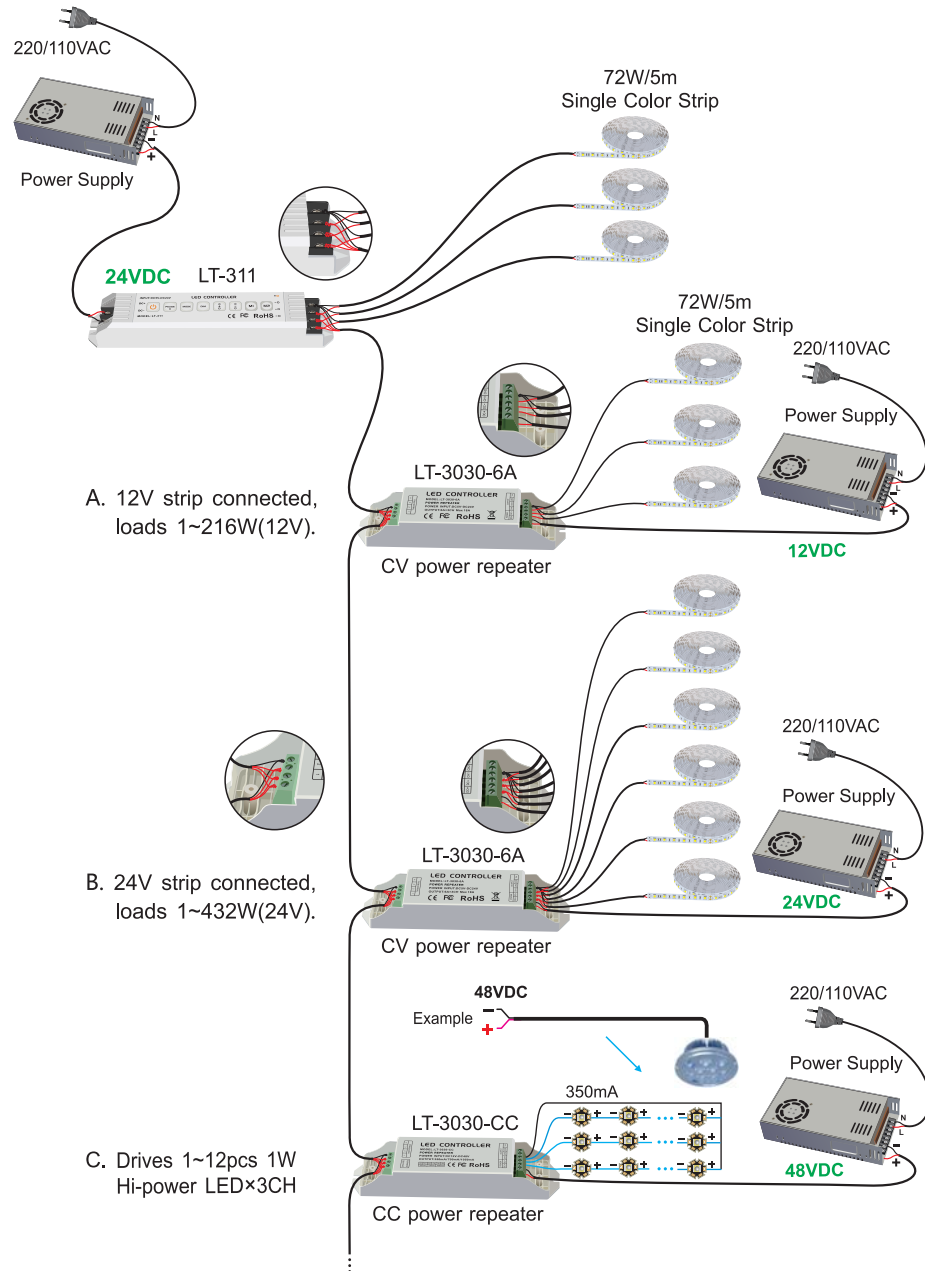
220/110VAC

Power Supply

24VDC

LT-311

LED CONTROLLER

CE FC RoHS

72W/5m
Single Color Strip

72W/5m
Single Color Strip

220/110VAC

Power Supply

LT-3030-6A

LED CONTROLLER

CE FC RoHS

A. 12V strip connected, loads 1~216W(12V).

CV power repeater

12VDC

220/110VAC

Power Supply

LT-3030-6A

CE FC RoHS

B. 24V strip connected, loads 1~432W(24V).

24VDC

CV power repeater

48VDC

Example

220/110VAC

Power Supply

350mA

LT-3030-CC

LED CONTROLLER

CE FC RoHS

C. Drives 1~12pcs 1W Hi-power LED×3CH

48VDC

CC power repeater